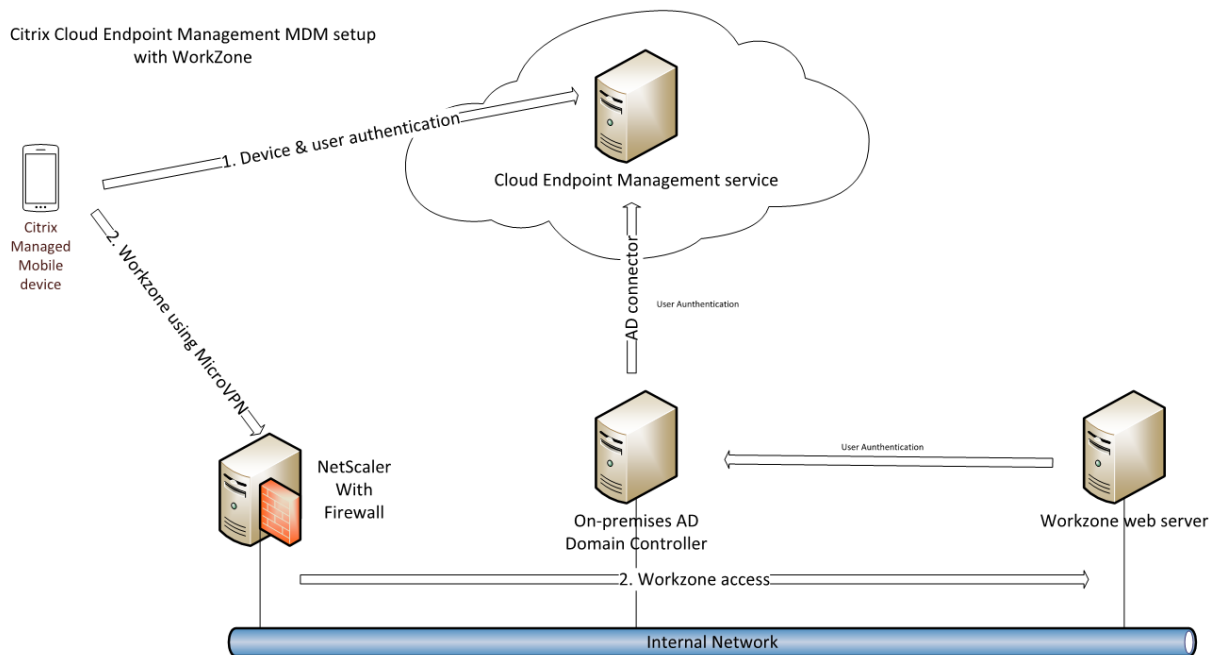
Citrix Cloud Endpoint Management MDM setup with WorkZone

1. Device & user authentication

Cloud Endpoint Management service

Citrix Managed Mobile device

2. Workzone using MicroVPN

AD connector

User Aunthentication

NetScaler With Firewall

On-premises AD Domain Controller

User Aunthentication

Workzone web server

2. Workzone access

Internal Network